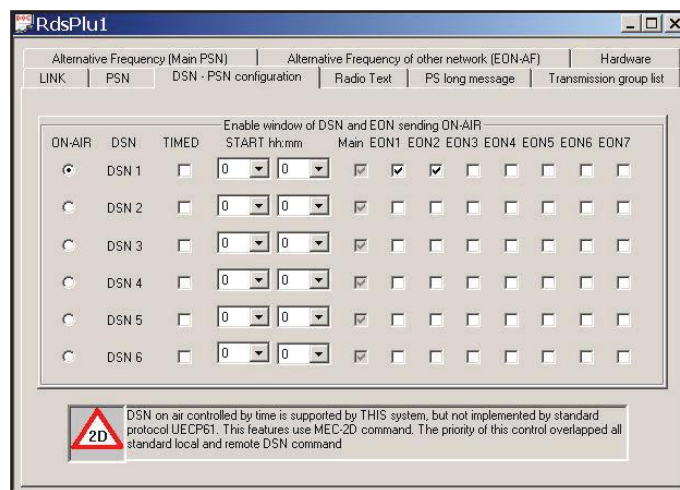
RdsPlu1

Alternative Frequency (Main PSN) | Alternative Frequency of other network (EON-AF) | Hardware
LINK | PSN | DSN - PSN configuration | Radio Text | PS long message | Transmission group list

Enable window of DSN and EON sending ON-AIR

| ON-AIR | DSN | TIMED | START hh:mm | | Main | EON1 | EON2 | EON3 | EON4 | EON5 | EON6 | EON7 |
|---|---|---|---|---|---|---|---|---|---|---|---|---|
| | DSN 1 | | 0 | 0 | | | | | | | | |
| | DSN 2 | | 0 | 0 | | | | | | | | |
| | DSN 3 | | 0 | 0 | | | | | | | | |
| | DSN 4 | | 0 | 0 | | | | | | | | |
| | DSN 5 | | 0 | 0 | | | | | | | | |
| | DSN 6 | | 0 | 0 | | | | | | | | |

2D

DSN on air controlled by time is supported by THIS system, but not implemented by standard protocol UECP61. This features use MEC-2D command. The priority of this control overlapped all standard local and remote DSN command